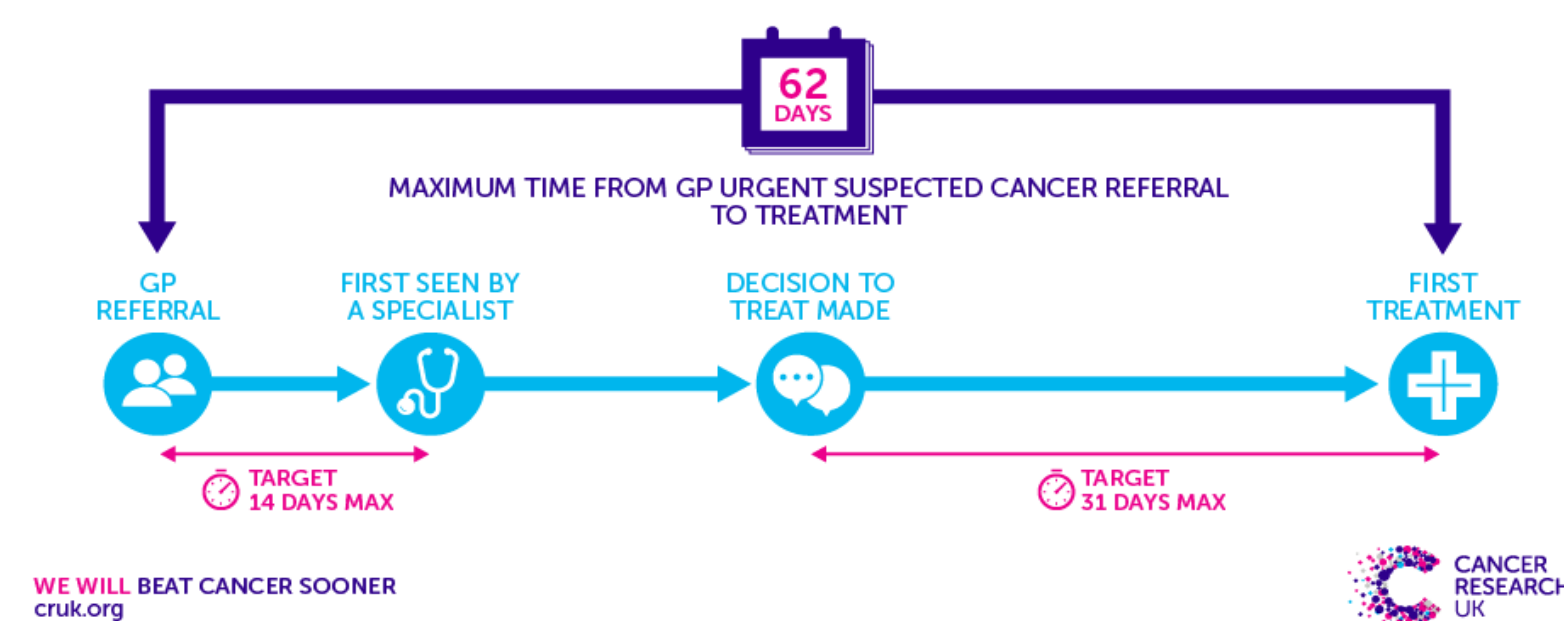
62
DAYS

MAXIMUM TIME FROM GP URGENT SUSPECTED CANCER REFERRAL TO TREATMENT

GP REFERRAL

FIRST SEEN BY A SPECIALIST

DECISION TO TREAT MADE

FIRST TREATMENT

TARGET
14 DAYS MAX

TARGET
31 DAYS MAX

WE WILL BEAT CANCER SOONER
cruk.org

CANCER
RESEARCH
UK